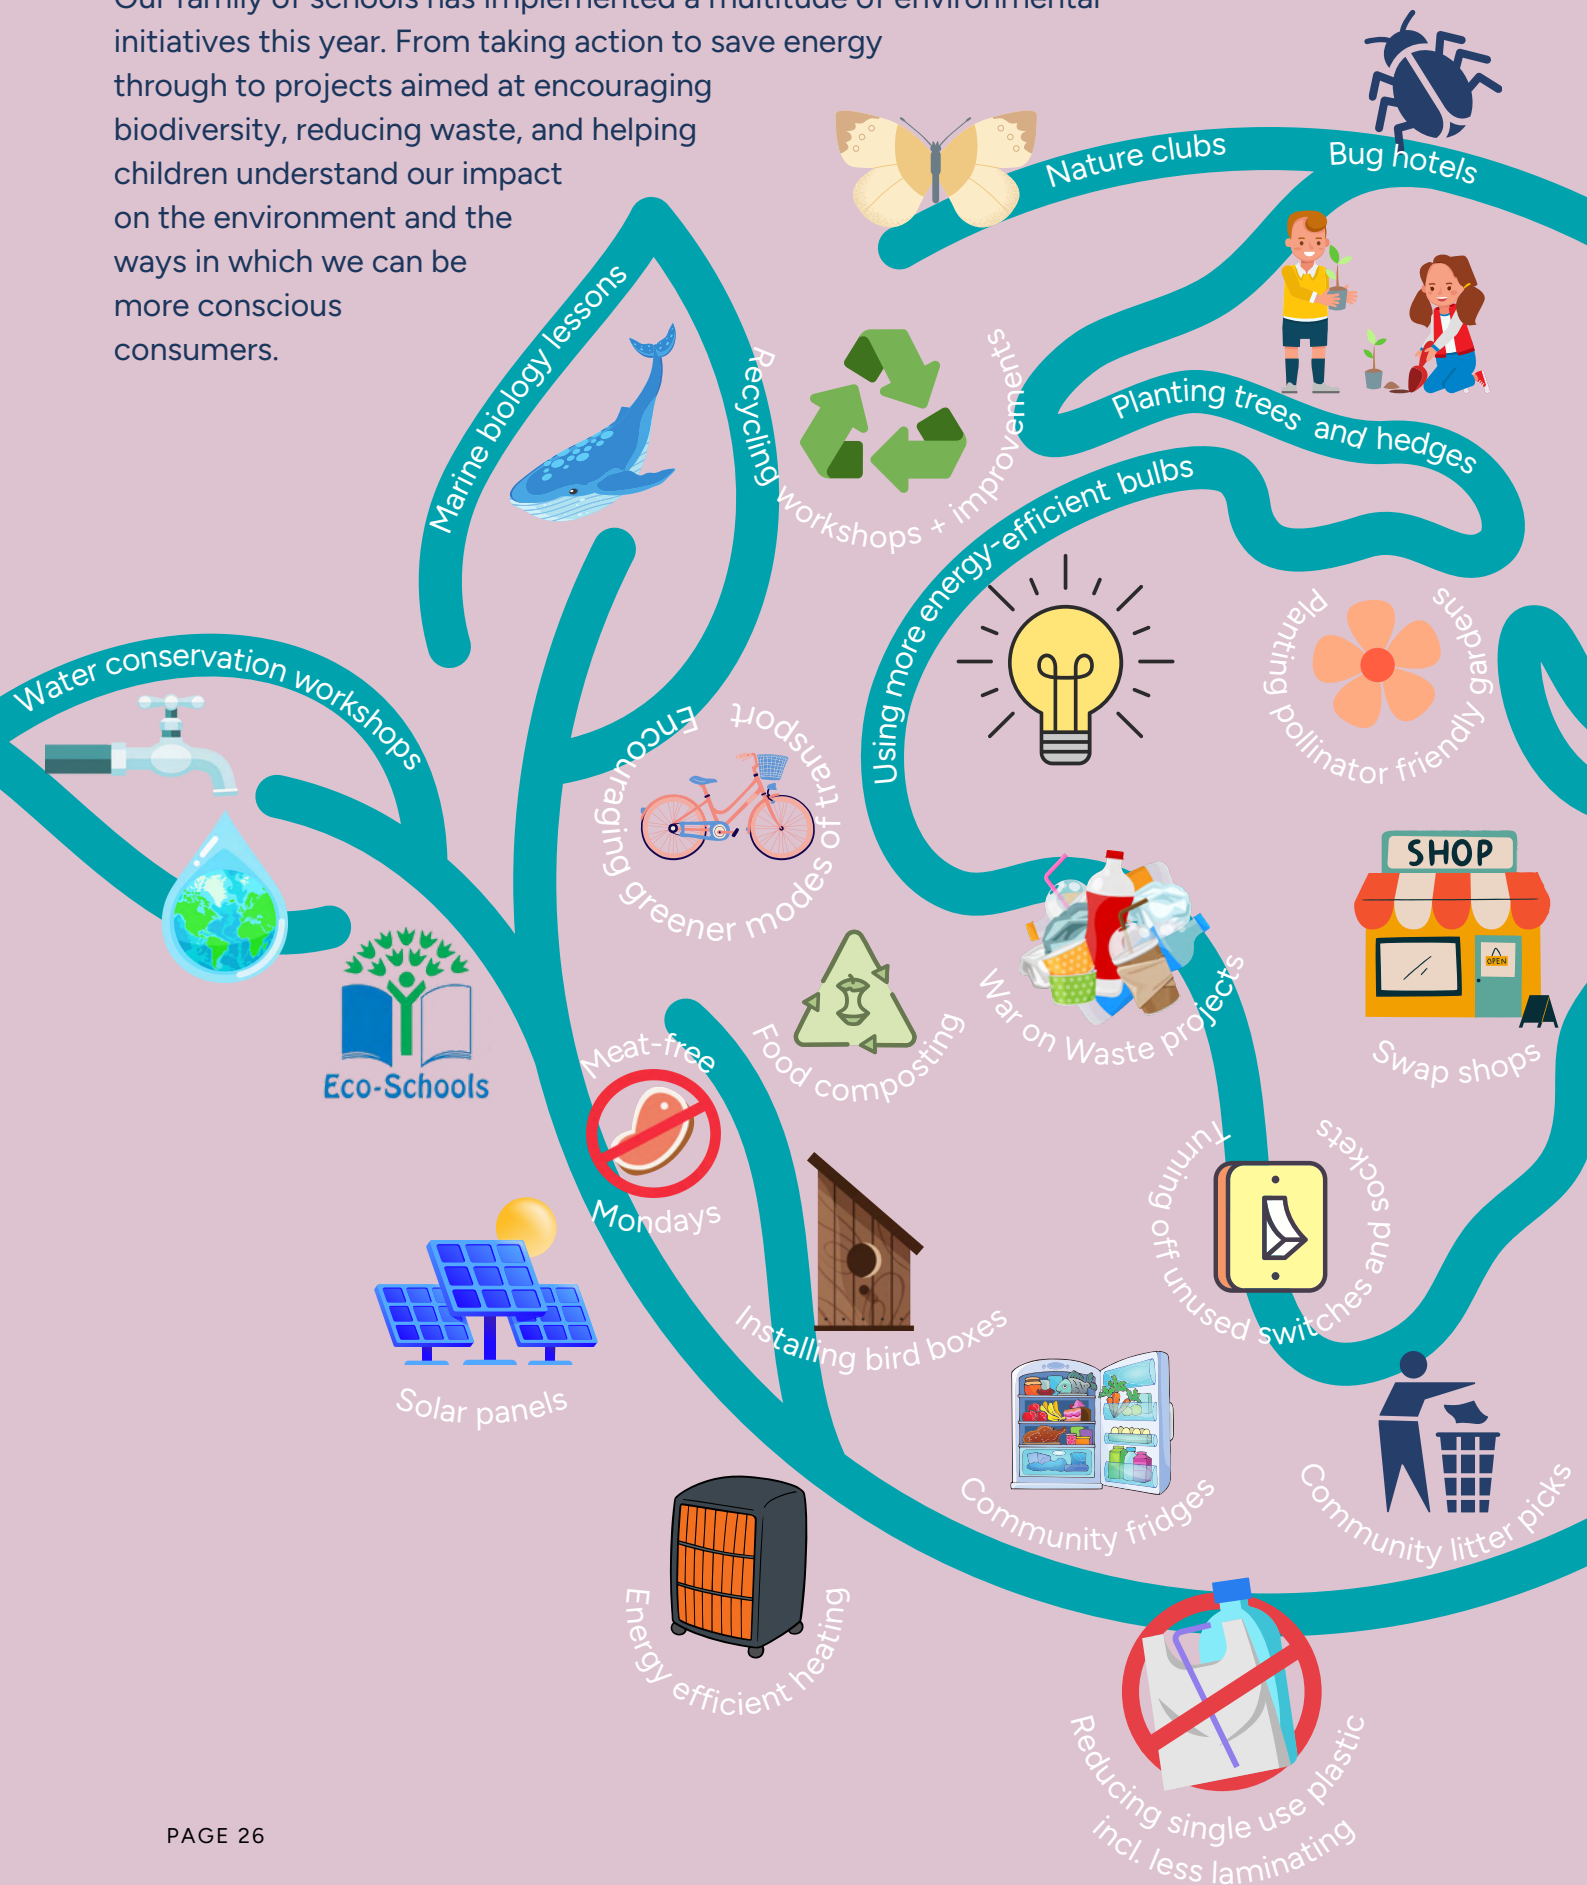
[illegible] initiatives this year. From taking action to save energy through to projects aimed at encouraging biodiversity, reducing waste, and helping children understand our impact on the environment and the ways in which we can be more conscious consumers.

Nature clubs

Bug hotels

Marine biology lessons

Recycling workshops + improvements

Planting trees and hedges

Using more energy-efficient bulbs

Planting pollinator friendly gardens

Water conservation workshops

Encouraging greener modes of transport

Eco-Schools

SHOP

OPEN

War on Waste projects

Swap shops

Meat-free Mondays

Food composting

Turning off unused switches and sockets

Solar panels

Installing bird boxes

Community fridges

Community litter picks

Energy efficient heating

Reducing single use plastic incl. less laminating

PAGE 26